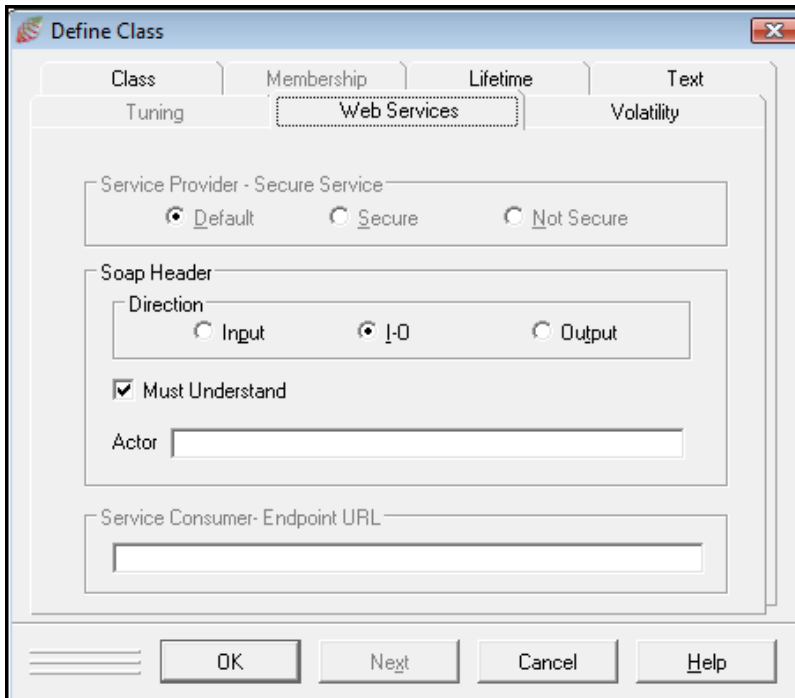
Define Class

Class | Membership | Lifetime | Text
Tuning | Web Services | Volatility

Service Provider - Secure Service
Default
Secure
Not Secure

Soap Header
Direction
Input
I-O
Output

Must Understand

Actor

Service Consumer- Endpoint URL

OK
Next
Cancel
Help